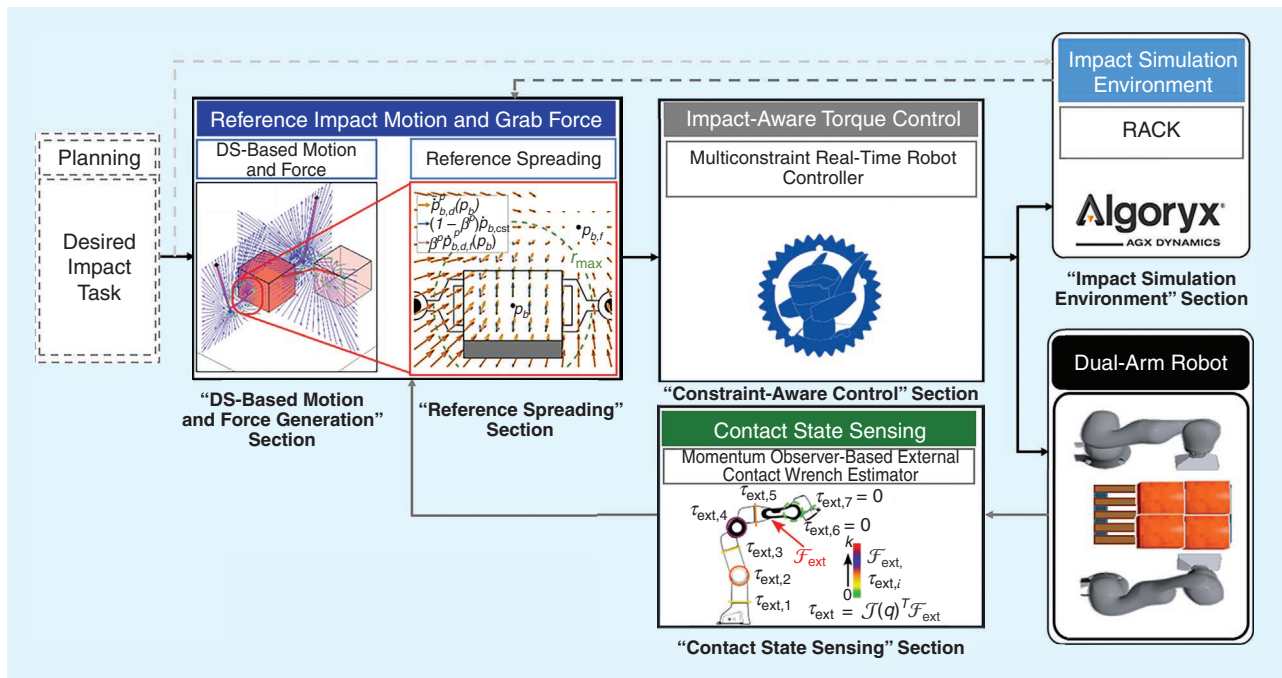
Planning

Desired Impact Task

Reference Impact Motion and Grab Force

DS-Based Motion and Force

Reference Spreading

$\dot{p}^{p}_{b,d}(p_b)$
$(1-\beta^{p})\dot{p}_{b,\text{cst}}$
$\beta^{p}\dot{p}^{p}_{b,d,f}(p_b)$

$p_{b,f}$

$r_{\max}$

$p_b$

"DS-Based Motion and Force Generation" Section

"Reference Spreading" Section

Impact-Aware Torque Control

Multiconstraint Real-Time Robot Controller

"Constraint-Aware Control" Section

Contact State Sensing

Momentum Observer-Based External Contact Wrench Estimator

$\tau_{\text{ext},5}$ $\tau_{\text{ext},7}=0$
$\tau_{\text{ext},4}$ $\tau_{\text{ext},6}=0$
$\tau_{\text{ext},3}$ $\mathcal{F}_{\text{ext}}$
$\tau_{\text{ext},2}$
$\tau_{\text{ext},1}$
$k$ $\mathcal{F}_{\text{ext},}$ $\tau_{\text{ext},i}$
0
$\tau_{\text{ext}} = \mathcal{J}(q)^{T}\mathcal{F}_{\text{ext}}$

"Contact State Sensing" Section

Impact Simulation Environment

RACK

Algoryx
AGX DYNAMICS

"Impact Simulation Environment" Section

Dual-Arm Robot